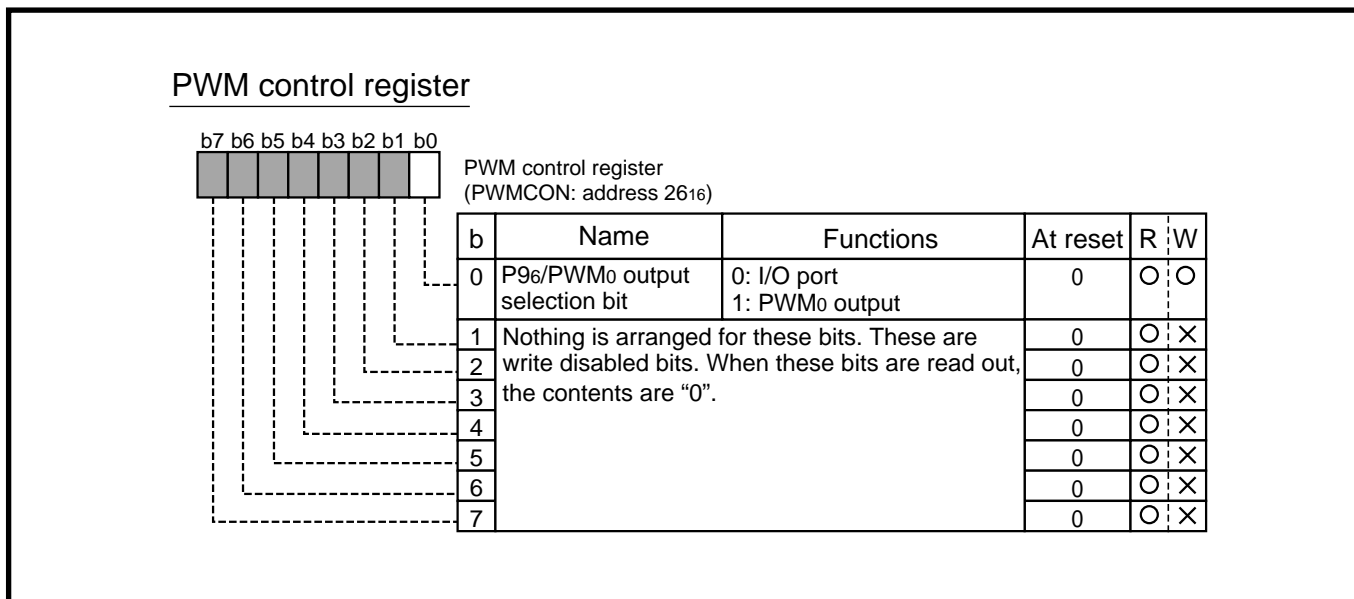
PWM control register

b7 b6 b5 b4 b3 b2 b1 b0

PWM control register
(PWMCON: address $26_{16}$)

| b | Name | Functions | At reset | R | W |
|---|---|---|---|---|---|
| 0 | P9$_6$/PWM$_0$ output selection bit | 0: I/O port<br>1: PWM$_0$ output | 0 | O | O |
| 1 | Nothing is arranged for these bits. These are write disabled bits. When these bits are read out, the contents are “0”. | | 0 | O | × |
| 2 | | | 0 | O | × |
| 3 | | | 0 | O | × |
| 4 | | | 0 | O | × |
| 5 | | | 0 | O | × |
| 6 | | | 0 | O | × |
| 7 | | | 0 | O | × |